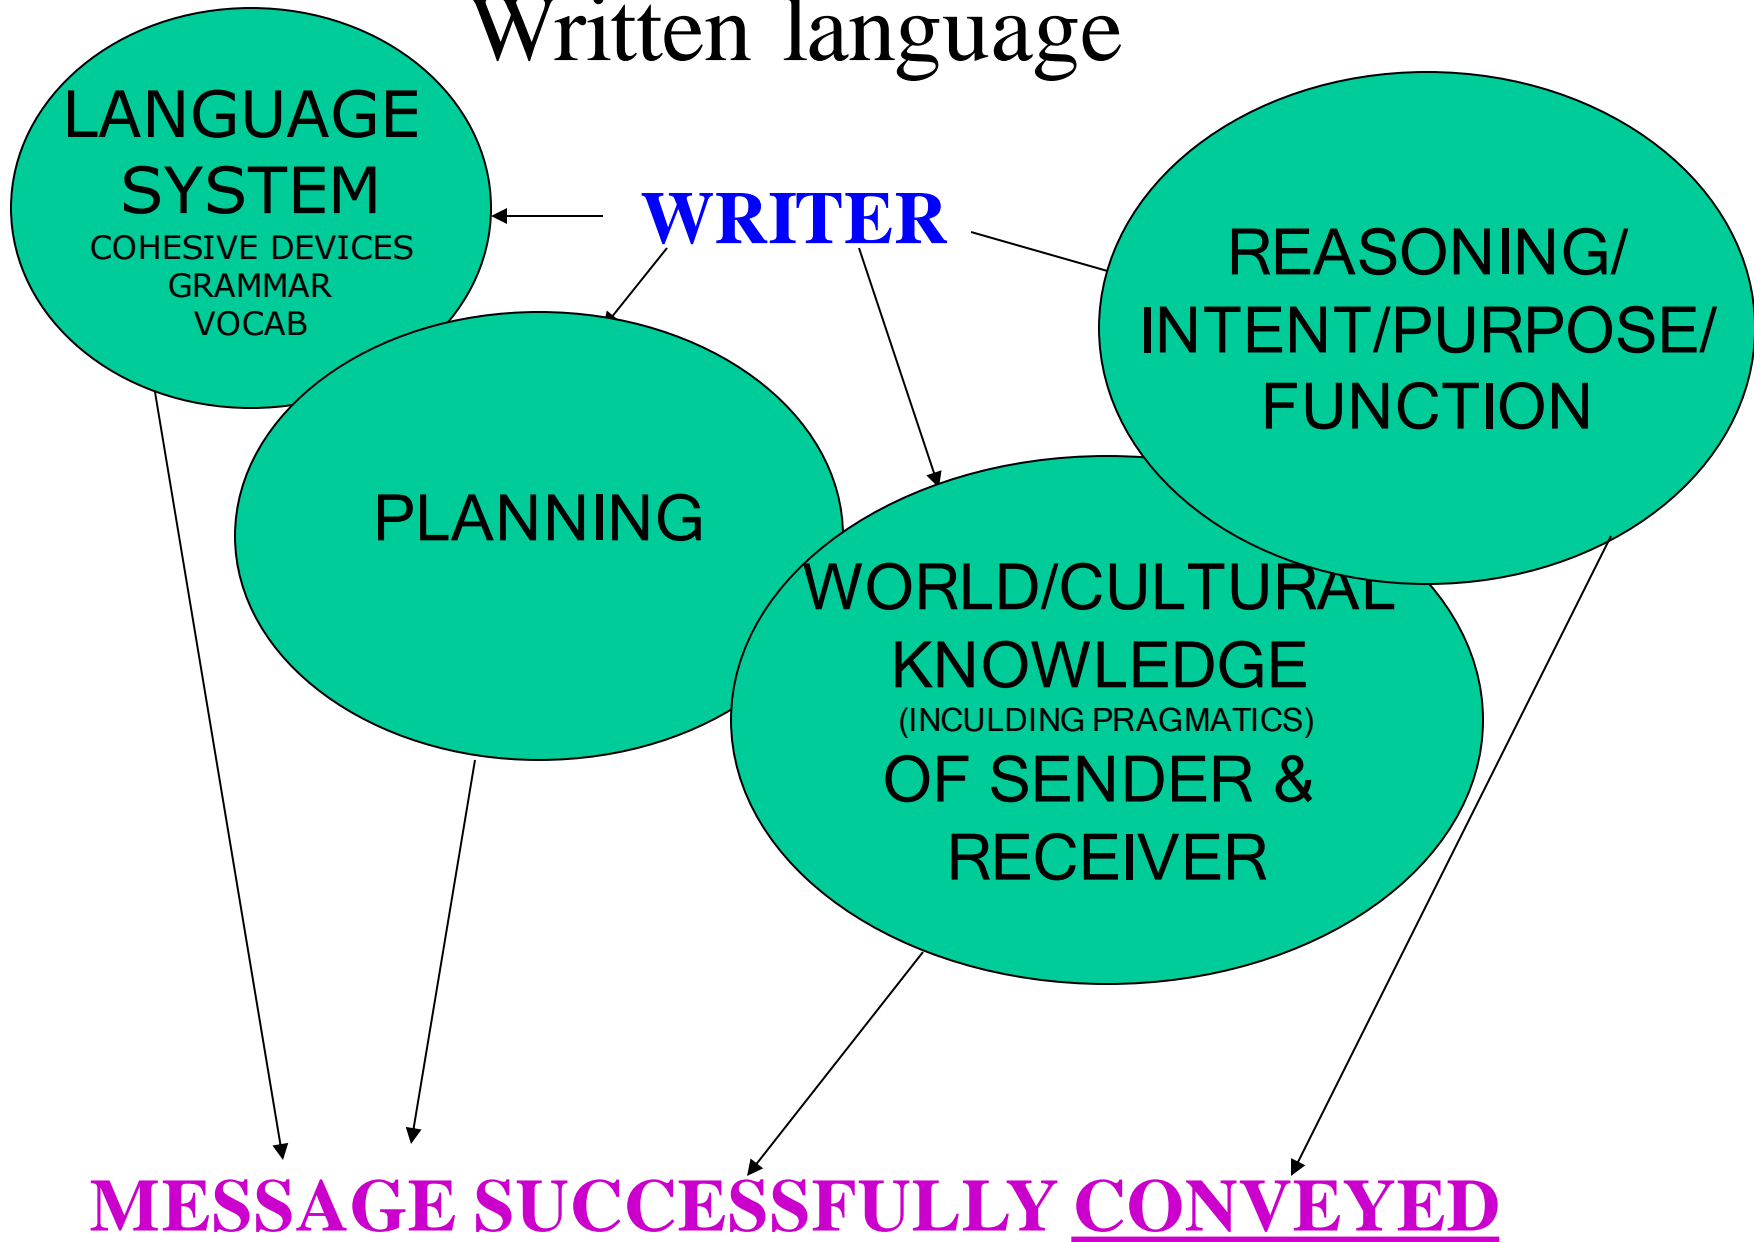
Written language

LANGUAGE SYSTEM
COHESIVE DEVICES
GRAMMAR
VOCAB

WRITER

REASONING/ INTENT/PURPOSE/ FUNCTION

PLANNING

WORLD/CULTURAL KNOWLEDGE
(INCULDING PRAGMATICS)
OF SENDER & RECEIVER

MESSAGE SUCCESSFULLY CONVEYED